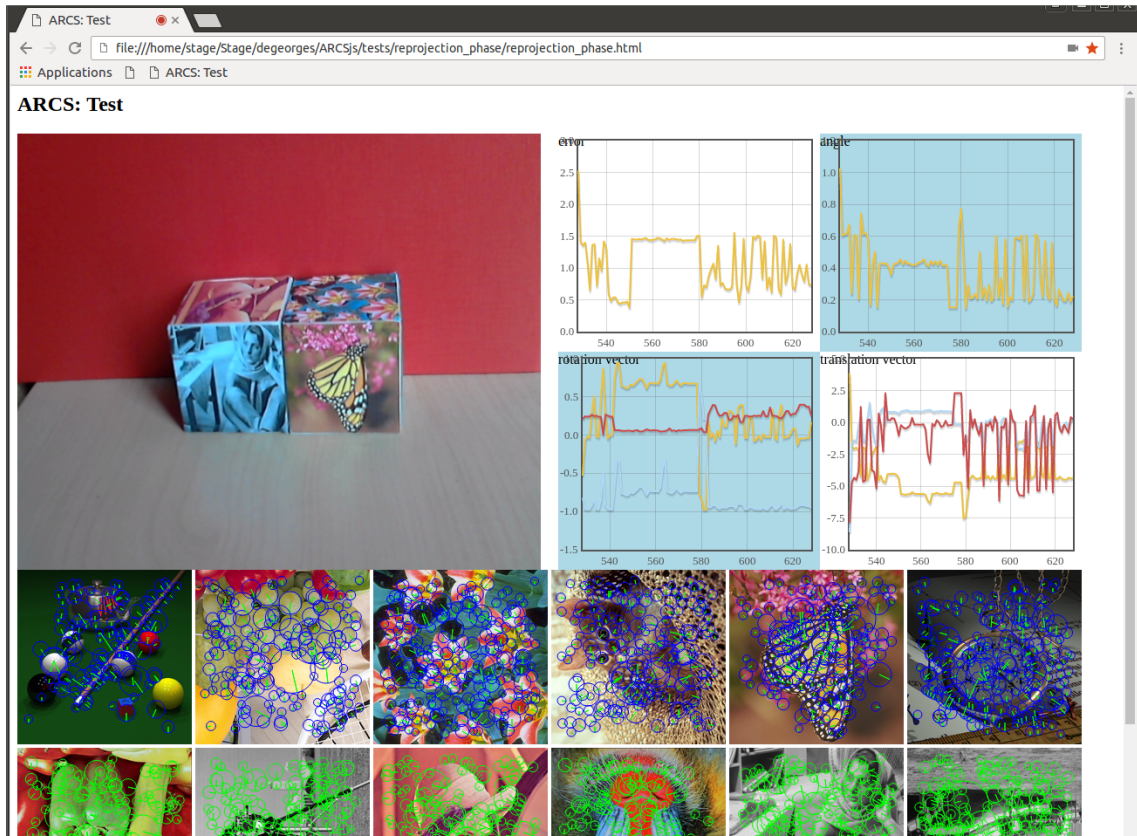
ARCS: Test

file:///home/stage/Stage/degeorges/ARCSjs/tests/reprojection_phase/reprojection_phase.html

Applications ARCS: Test

ARCS: Test

error

2.5
2.0
1.5
1.0
0.5
0.0
540 560 580 600 620

angle

1.0
0.8
0.6
0.4
0.2
540 560 580 600 620

rotation vector

0.5
0.0
-0.5
-1.0
-1.5
540 560 580 600 620

translation vector

2.5
0.0
-2.5
-5.0
-7.5
-10.0
540 560 580 600 620